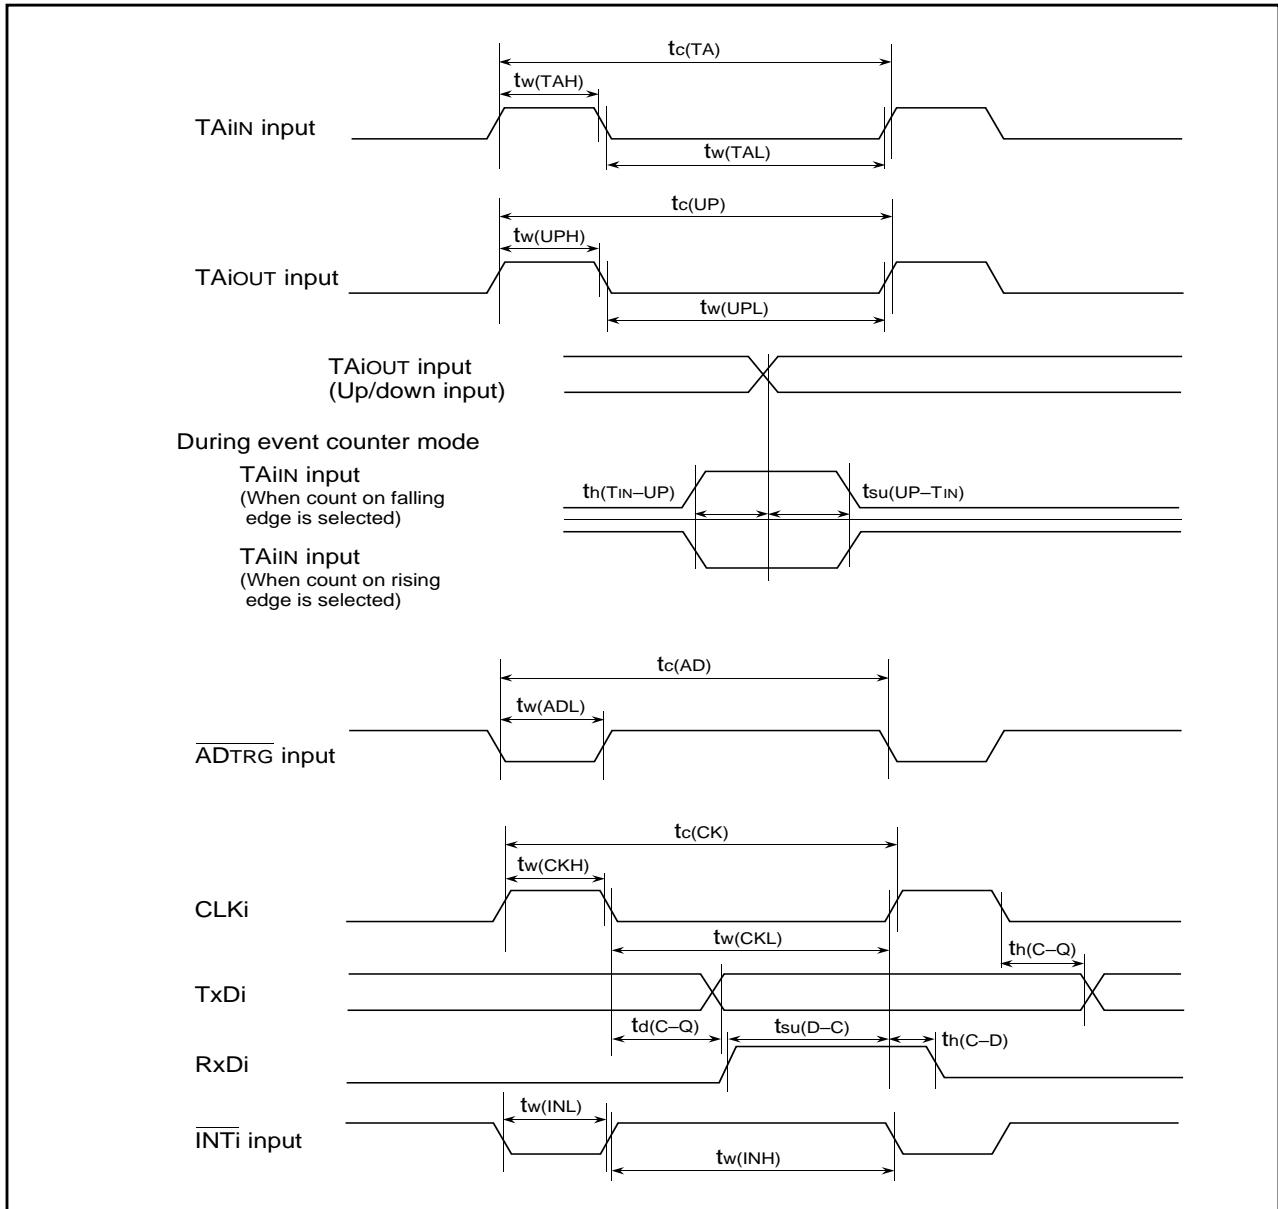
$t_{c(TA)}$

$t_{w(TAH)}$

TAiIN input

$t_{w(TAL)}$

$t_{c(UP)}$

$t_{w(UPH)}$

TAiOUT input

$t_{w(UPL)}$

TAiOUT input
(Up/down input)

During event counter mode

TAiIN input
(When count on falling edge is selected)

$t_{h(TIN-UP)}$

$t_{su(UP-TIN)}$

TAiIN input
(When count on rising edge is selected)

$t_{c(AD)}$

$t_{w(ADL)}$

$\overline{ADTRG}$ input

$t_{c(CK)}$

$t_{w(CKH)}$

CLKi

$t_{w(CKL)}$

$t_{h(C-Q)}$

TxDi

$t_{d(C-Q)}$

$t_{su(D-C)}$

$t_{h(C-D)}$

RxDi

$t_{w(INL)}$

$\overline{INTi}$ input

$t_{w(INH)}$